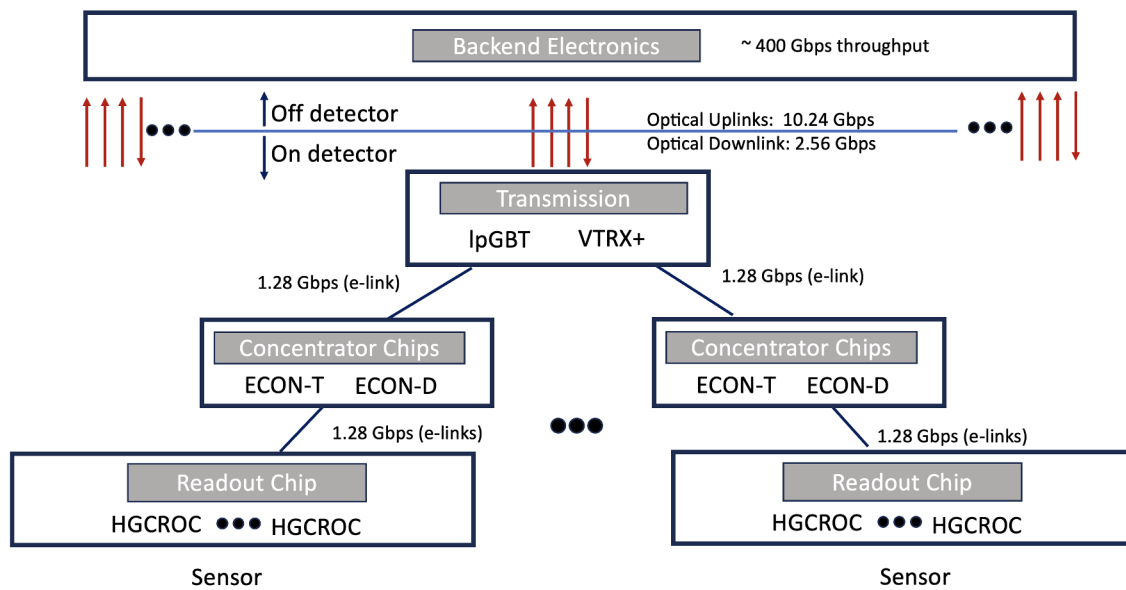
Backend Electronics

~ 400 Gbps throughput

Off detector

On detector

Optical Uplinks: 10.24 Gbps
Optical Downlink: 2.56 Gbps

Transmission

lpGBT VTRX+

1.28 Gbps (e-link)

1.28 Gbps (e-link)

Concentrator Chips

ECON-T ECON-D

Concentrator Chips

ECON-T ECON-D

1.28 Gbps (e-links)

1.28 Gbps (e-links)

Readout Chip

HGCROC HGCROC

Readout Chip

HGCROC HGCROC

Sensor

Sensor